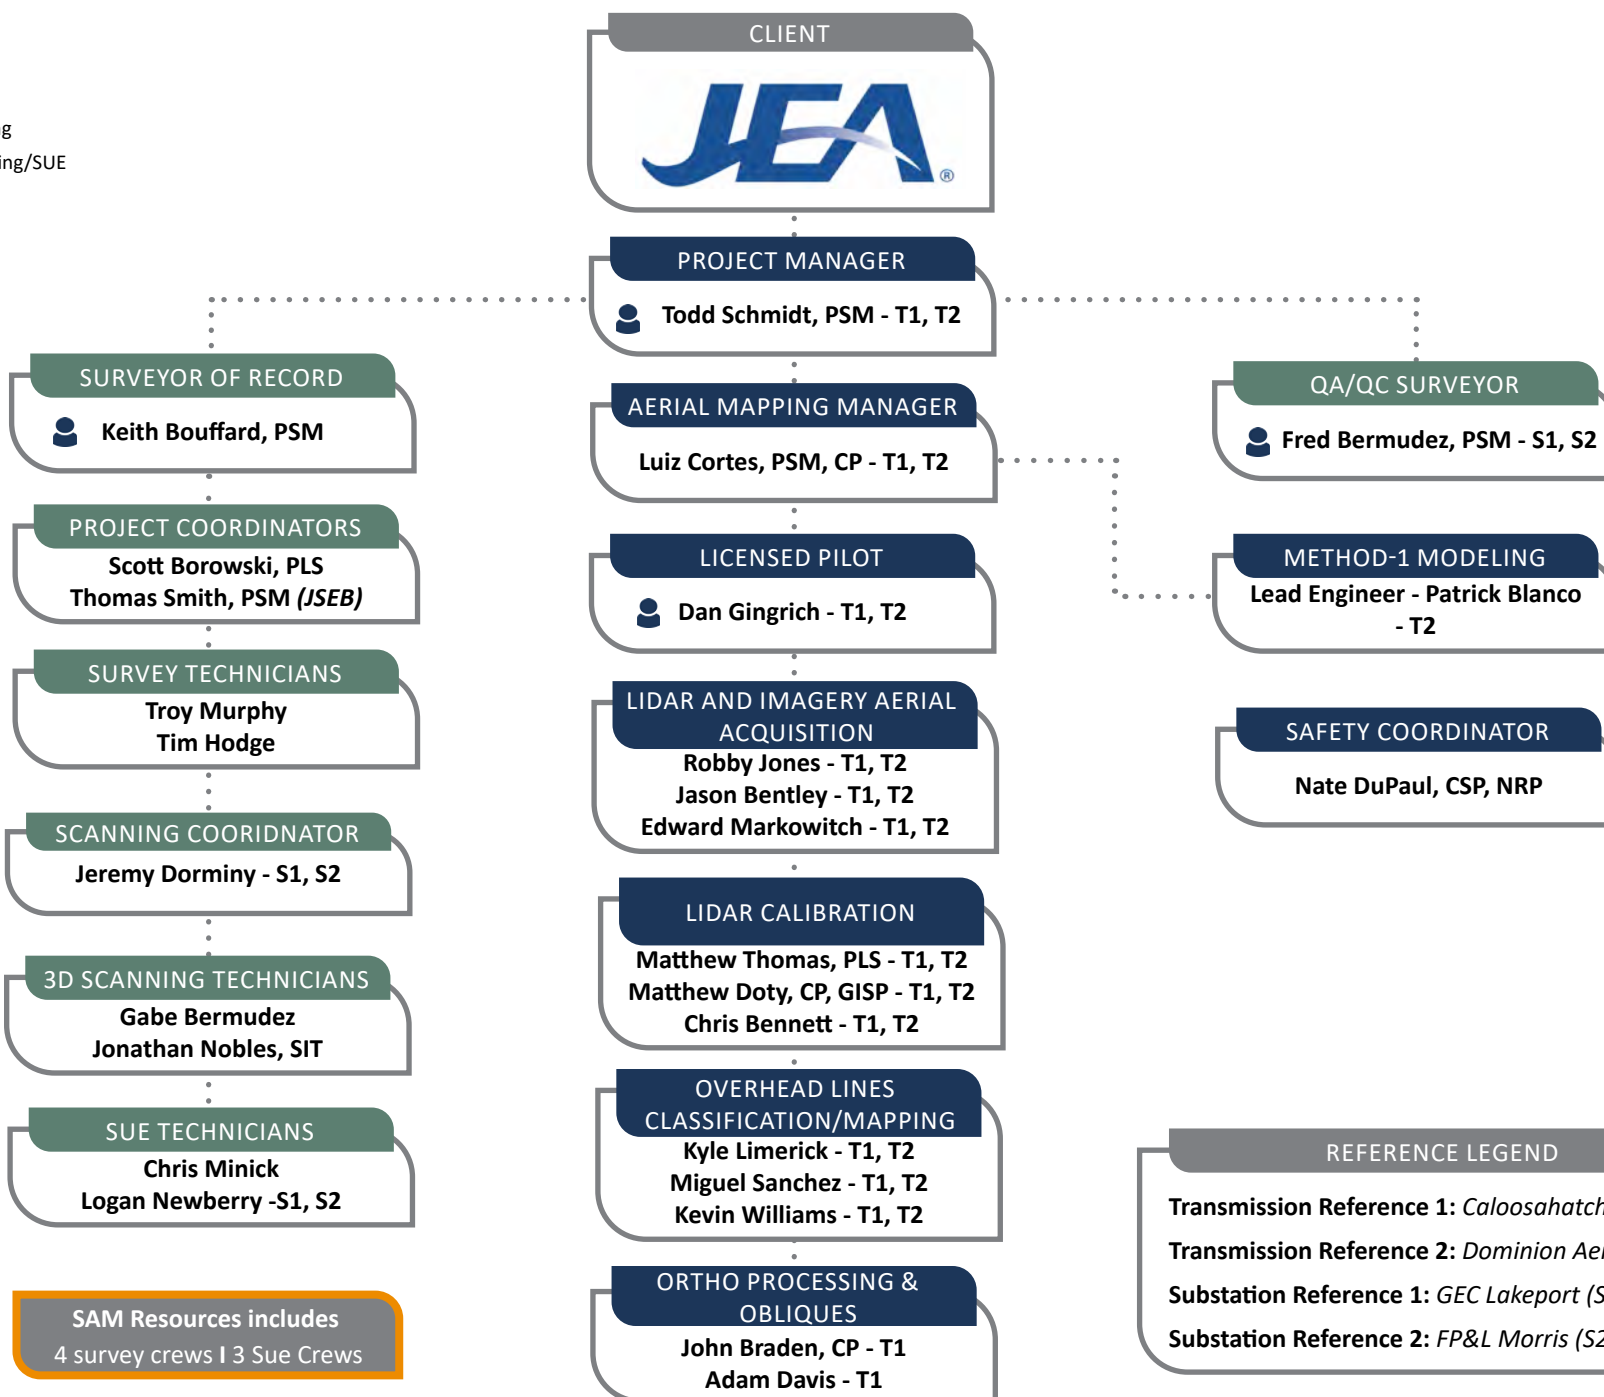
g
ing/SUE

CLIENT

JEA®

PROJECT MANAGER

Todd Schmidt, PSM - T1, T2

SURVEYOR OF RECORD

Keith Bouffard, PSM

QA/QC SURVEYOR

Fred Bermudez, PSM - S1, S2

AERIAL MAPPING MANAGER

Luiz Cortes, PSM, CP - T1, T2

PROJECT COORDINATORS

Scott Borowski, PLS
Thomas Smith, PSM *(JSEB)*

LICENSED PILOT

Dan Gingrich - T1, T2

METHOD-1 MODELING

Lead Engineer - Patrick Blanco - T2

SURVEY TECHNICIANS

Troy Murphy
Tim Hodge

LIDAR AND IMAGERY AERIAL ACQUISITION

Robby Jones - T1, T2
Jason Bentley - T1, T2
Edward Markowitch - T1, T2

SAFETY COORDINATOR

Nate DuPaul, CSP, NRP

SCANNING COORIDNATOR

Jeremy Dorminy - S1, S2

LIDAR CALIBRATION

Matthew Thomas, PLS - T1, T2
Matthew Doty, CP, GISP - T1, T2
Chris Bennett - T1, T2

3D SCANNING TECHNICIANS

Gabe Bermudez
Jonathan Nobles, SIT

OVERHEAD LINES CLASSIFICATION/MAPPING

Kyle Limerick - T1, T2
Miguel Sanchez - T1, T2
Kevin Williams - T1, T2

SUE TECHNICIANS

Chris Minick
Logan Newberry -S1, S2

REFERENCE LEGEND

Transmission Reference 1: *Caloosahatch*
Transmission Reference 2: *Dominion Ae*
Substation Reference 1: *GEC Lakeport (S*
Substation Reference 2: *FP&L Morris (S2*

ORTHO PROCESSING & OBLIQUES

John Braden, CP - T1
Adam Davis - T1

SAM Resources includes
4 survey crews I 3 Sue Crews